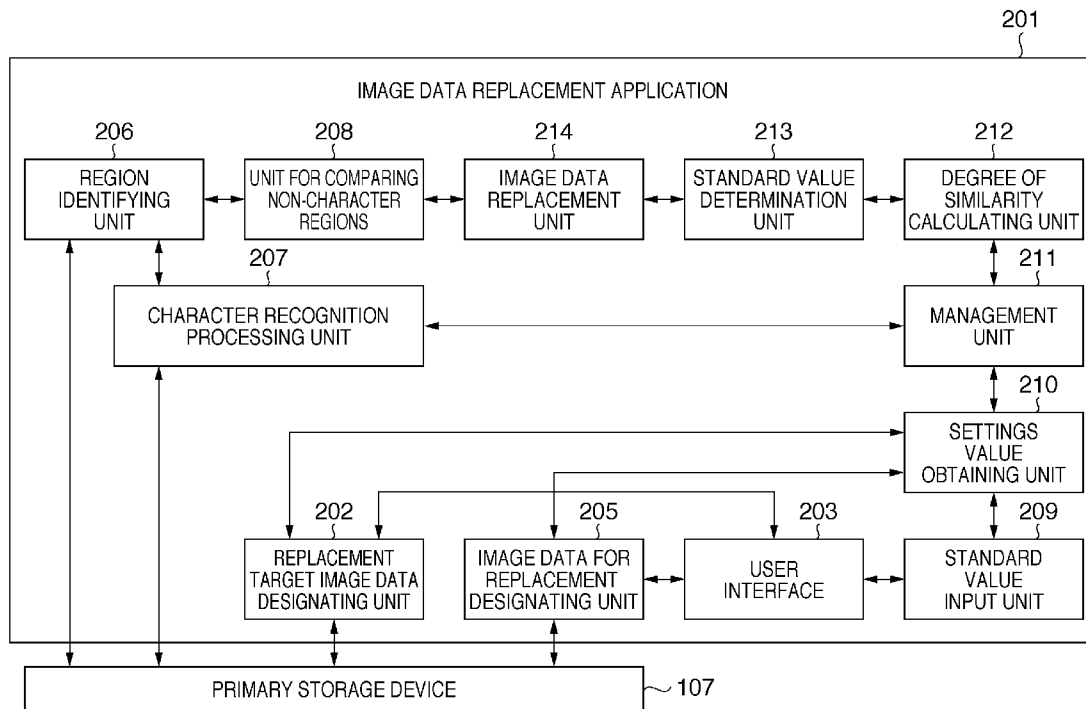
201

IMAGE DATA REPLACEMENT APPLICATION

206
REGION IDENTIFYING UNIT

208
UNIT FOR COMPARING NON-CHARACTER REGIONS

214
IMAGE DATA REPLACEMENT UNIT

213
STANDARD VALUE DETERMINATION UNIT

212
DEGREE OF SIMILARITY CALCULATING UNIT

207
CHARACTER RECOGNITION PROCESSING UNIT

211
MANAGEMENT UNIT

210
SETTINGS VALUE OBTAINING UNIT

202
REPLACEMENT TARGET IMAGE DATA DESIGNATING UNIT

205
IMAGE DATA FOR REPLACEMENT DESIGNATING UNIT

203
USER INTERFACE

209
STANDARD VALUE INPUT UNIT

PRIMARY STORAGE DEVICE
107